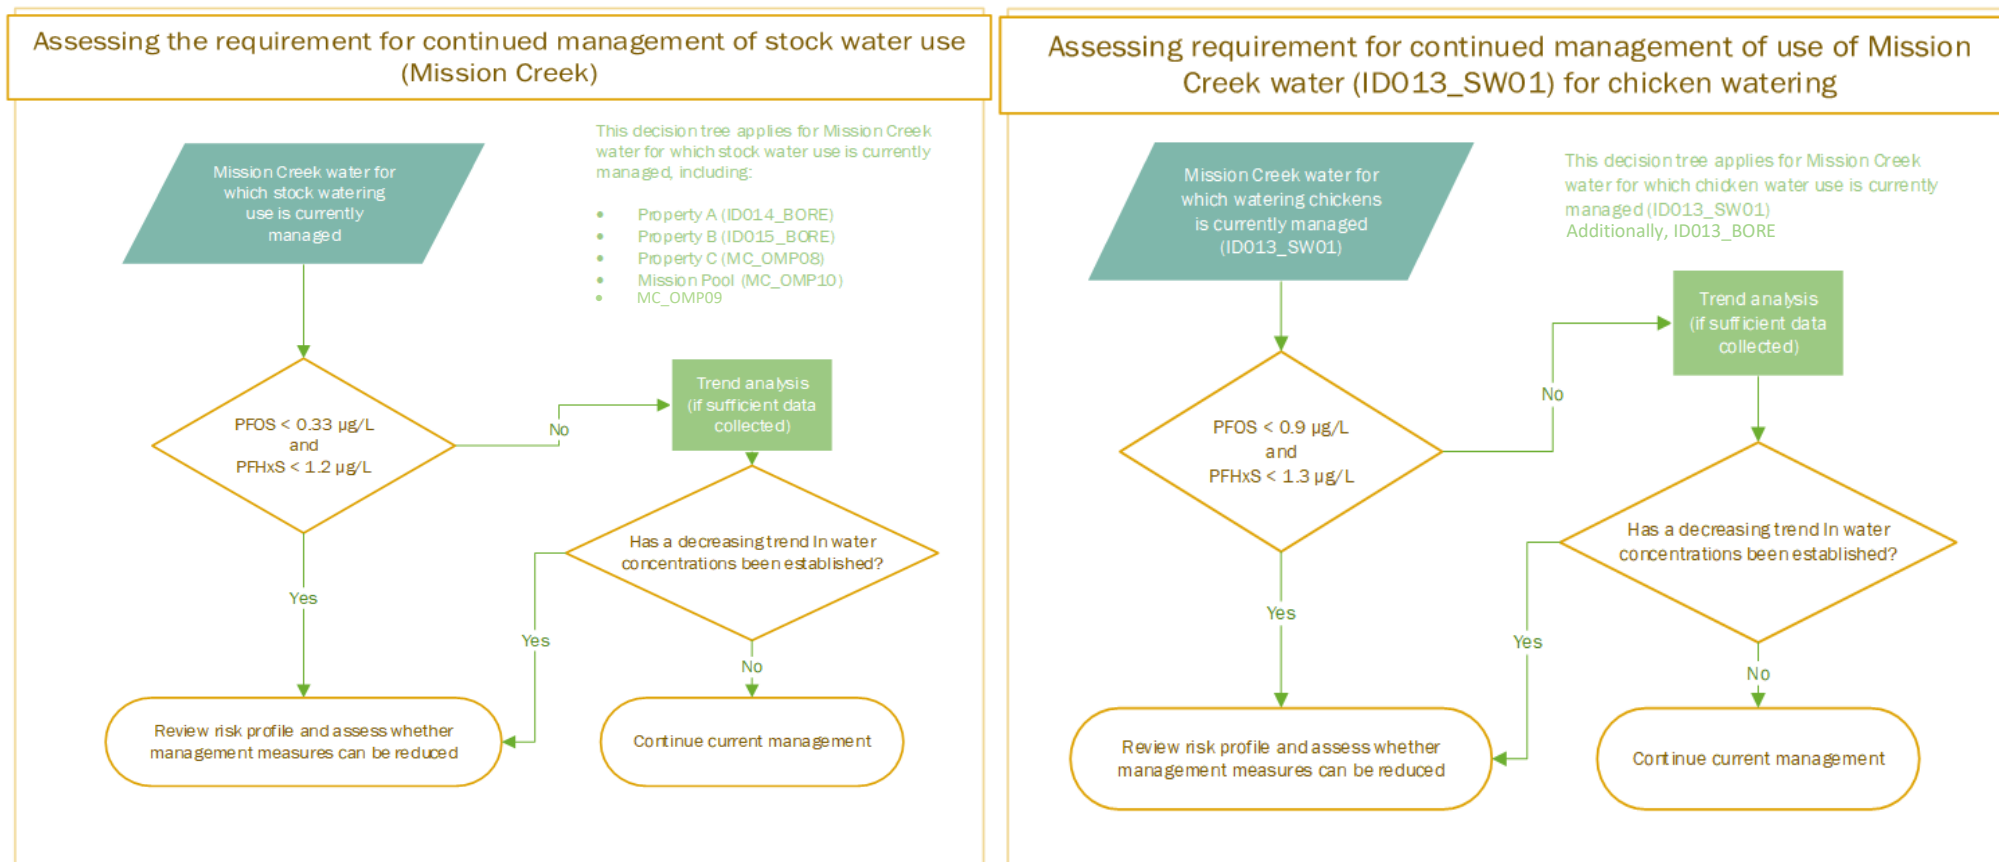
Assessing the requirement for continued management of stock water use (Mission Creek)

This decision tree applies for Mission Creek water for which stock water use is currently managed, including:

- Property A (ID014_BORE)
- Property B (ID015_BORE)
- Property C (MC_OMP08)
- Mission Pool (MC_OMP10)
- MC_OMP09

Mission Creek water for which stock watering use is currently managed

PFOS < 0.33 µg/L and PFHxS < 1.2 µg/L

No

Trend analysis (if sufficient data collected)

Has a decreasing trend In water concentrations been established?

Yes

Yes

No

Review risk profile and assess whether management measures can be reduced

Continue current management

Assessing requirement for continued management of use of Mission Creek water (ID013_SW01) for chicken watering

Mission Creek water for which watering chickens is currently managed (ID013_SW01)

This decision tree applies for Mission Creek water for which chicken water use is currently managed (ID013_SW01)
Additionally, ID013_BORE

Trend analysis (if sufficient data collected)

No

PFOS < 0.9 µg/L and PFHxS < 1.3 µg/L

Has a decreasing trend In water concentrations been established?

Yes

Yes

No

Review risk profile and assess whether management measures can be reduced

Continue current management